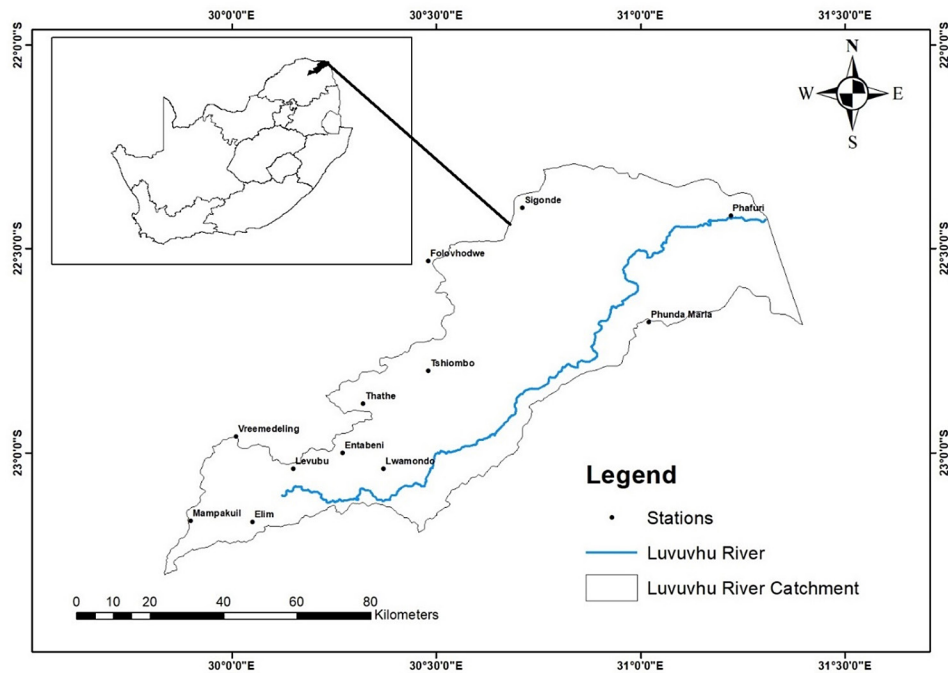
30°0'0"E 30°30'0"E 31°0'0"E 31°30'0"E

22°0'0"S 22°0'0"S

N
W E
S

22°30'0"S 22°30'0"S

23°0'0"S 23°0'0"S

Sigonde
Phafuri
Folovhodwe
Phunda Maria
Tshiombo
Thathe
Vreemedeling
Entabeni
Levubu
Lwamondo
Mampakuil
Elim

Legend
Stations
Luvuvhu River
Luvuvhu River Catchment

0 10 20 40 60 80
Kilometers

30°0'0"E 30°30'0"E 31°0'0"E 31°30'0"E